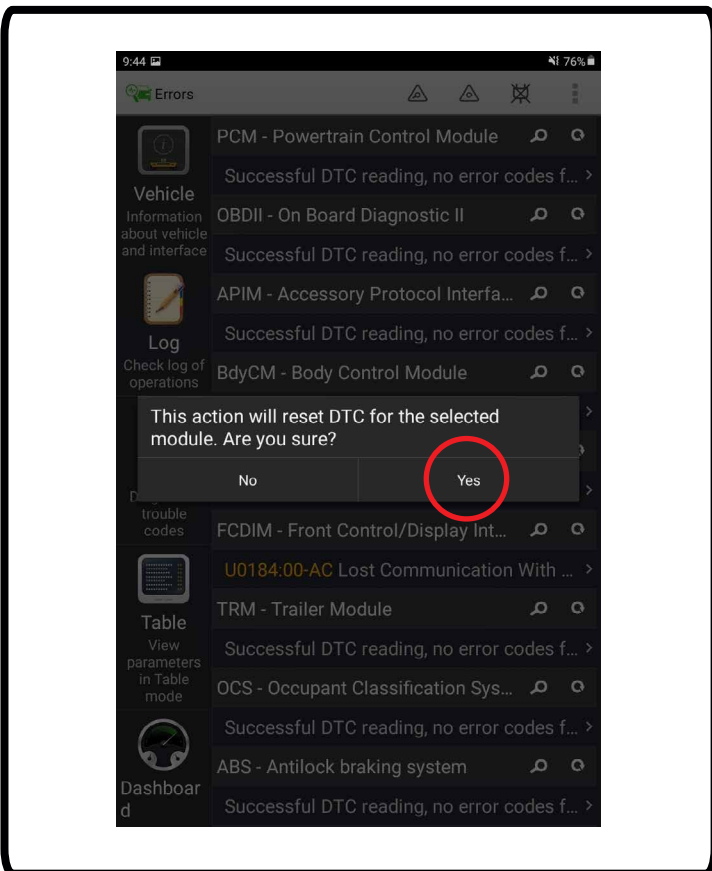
9:44
76%
Errors

Vehicle
Information about vehicle and interface

Log
Check log of operations

D
trouble codes

Table
View parameters in Table mode

Dashboard

PCM - Powertrain Control Module
Successful DTC reading, no error codes f...
OBDII - On Board Diagnostic II
Successful DTC reading, no error codes f...
APIM - Accessory Protocol Interfa...
Successful DTC reading, no error codes f...
BdyCM - Body Control Module

This action will reset DTC for the selected module. Are you sure?
No
Yes

FCDIM - Front Control/Display Int...
U0184:00-AC Lost Communication With ...
TRM - Trailer Module
Successful DTC reading, no error codes f...
OCS - Occupant Classification Sys...
Successful DTC reading, no error codes f...
ABS - Antilock braking system
Successful DTC reading, no error codes f...